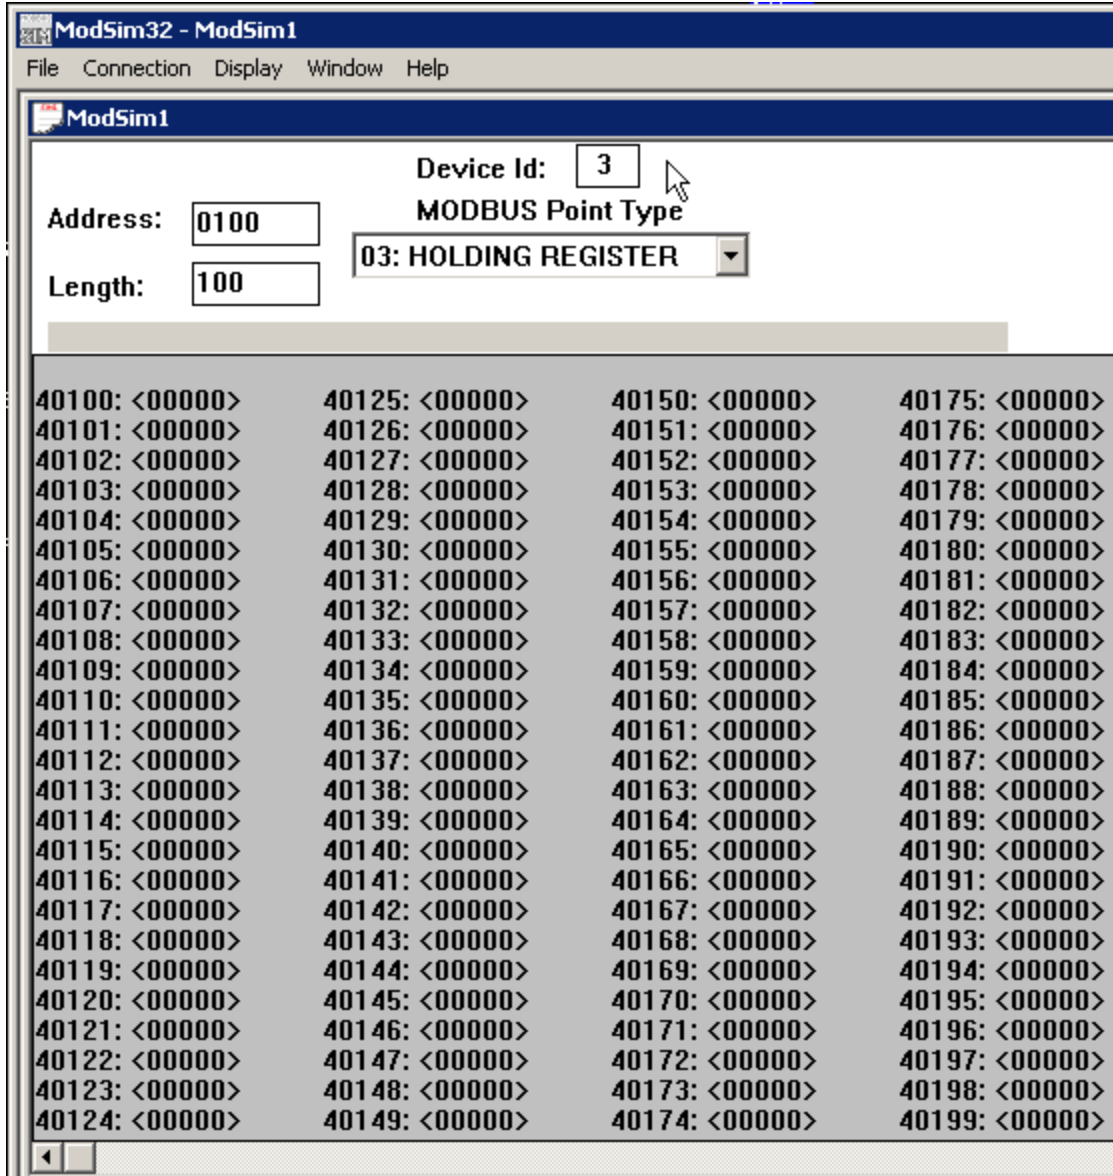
ModSim32 - ModSim1
File Connection Display Window Help
ModSim1
Device Id: 3
MODBUS Point Type
Address: 0100
03: HOLDING REGISTER
Length: 100

40100: <00000>
40101: <00000>
40102: <00000>
40103: <00000>
40104: <00000>
40105: <00000>
40106: <00000>
40107: <00000>
40108: <00000>
40109: <00000>
40110: <00000>
40111: <00000>
40112: <00000>
40113: <00000>
40114: <00000>
40115: <00000>
40116: <00000>
40117: <00000>
40118: <00000>
40119: <00000>
40120: <00000>
40121: <00000>
40122: <00000>
40123: <00000>
40124: <00000>

40125: <00000>
40126: <00000>
40127: <00000>
40128: <00000>
40129: <00000>
40130: <00000>
40131: <00000>
40132: <00000>
40133: <00000>
40134: <00000>
40135: <00000>
40136: <00000>
40137: <00000>
40138: <00000>
40139: <00000>
40140: <00000>
40141: <00000>
40142: <00000>
40143: <00000>
40144: <00000>
40145: <00000>
40146: <00000>
40147: <00000>
40148: <00000>
40149: <00000>

40150: <00000>
40151: <00000>
40152: <00000>
40153: <00000>
40154: <00000>
40155: <00000>
40156: <00000>
40157: <00000>
40158: <00000>
40159: <00000>
40160: <00000>
40161: <00000>
40162: <00000>
40163: <00000>
40164: <00000>
40165: <00000>
40166: <00000>
40167: <00000>
40168: <00000>
40169: <00000>
40170: <00000>
40171: <00000>
40172: <00000>
40173: <00000>
40174: <00000>

40175: <00000>
40176: <00000>
40177: <00000>
40178: <00000>
40179: <00000>
40180: <00000>
40181: <00000>
40182: <00000>
40183: <00000>
40184: <00000>
40185: <00000>
40186: <00000>
40187: <00000>
40188: <00000>
40189: <00000>
40190: <00000>
40191: <00000>
40192: <00000>
40193: <00000>
40194: <00000>
40195: <00000>
40196: <00000>
40197: <00000>
40198: <00000>
40199: <00000>